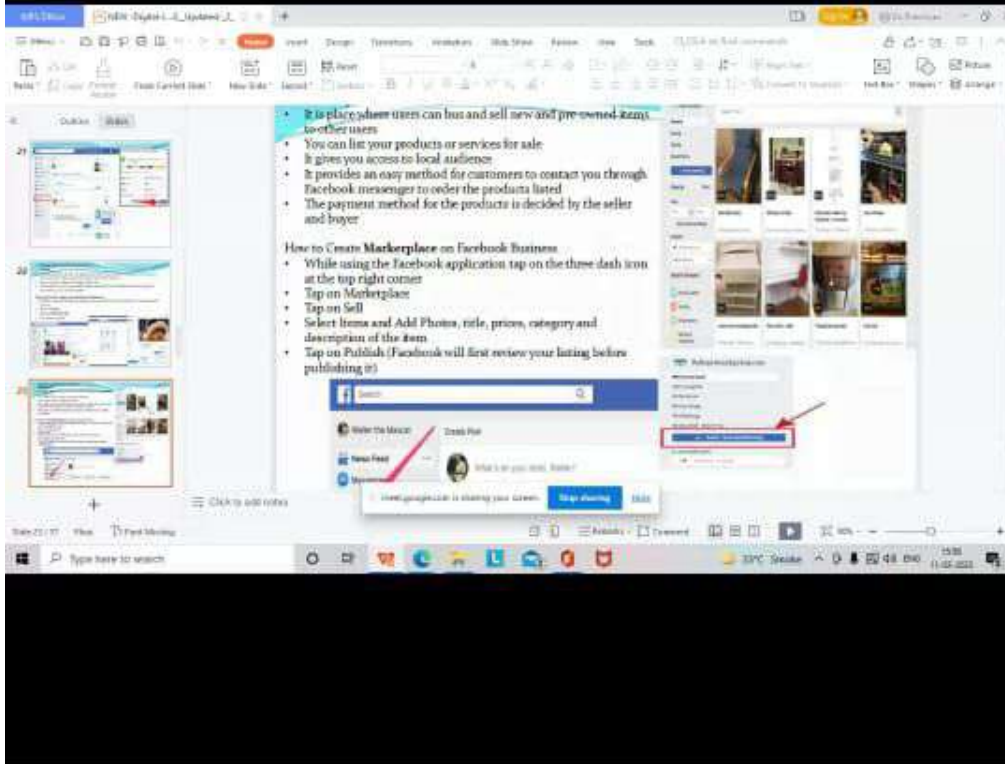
WPS Office	NEW Digital-L...4_Updated_2...

Menu	Home	Insert	Design	Transitions	Animation	Slide Show	Review	View	Tools

Outline	Slides

21

22

23

• It is place where users can buy and sell new and pre-owned items to other users
• You can list your products or services for sale
• It gives you access to local audience
• It provides an easy method for customers to contact you through Facebook messenger to order the products listed
• The payment method for the products is decided by the seller and buyer

How to Create Markerplace on Facebook Business
• While using the Facebook application tap on the three dash icon at the top right corner
• Tap on Marketplace
• Tap on Sell
• Select Items and Add Photos, title, prices, category and description of the item
• Tap on Publish (Facebook will first review your listing before publishing it)

Search

Create Post

News Feed

What's on your mind?

meet.google.com is sharing your screen.	Stop sharing	Hide

Click to add notes

Slide 23 / 37

Type here to search

33°C Smoke

15:55
11-05-2022